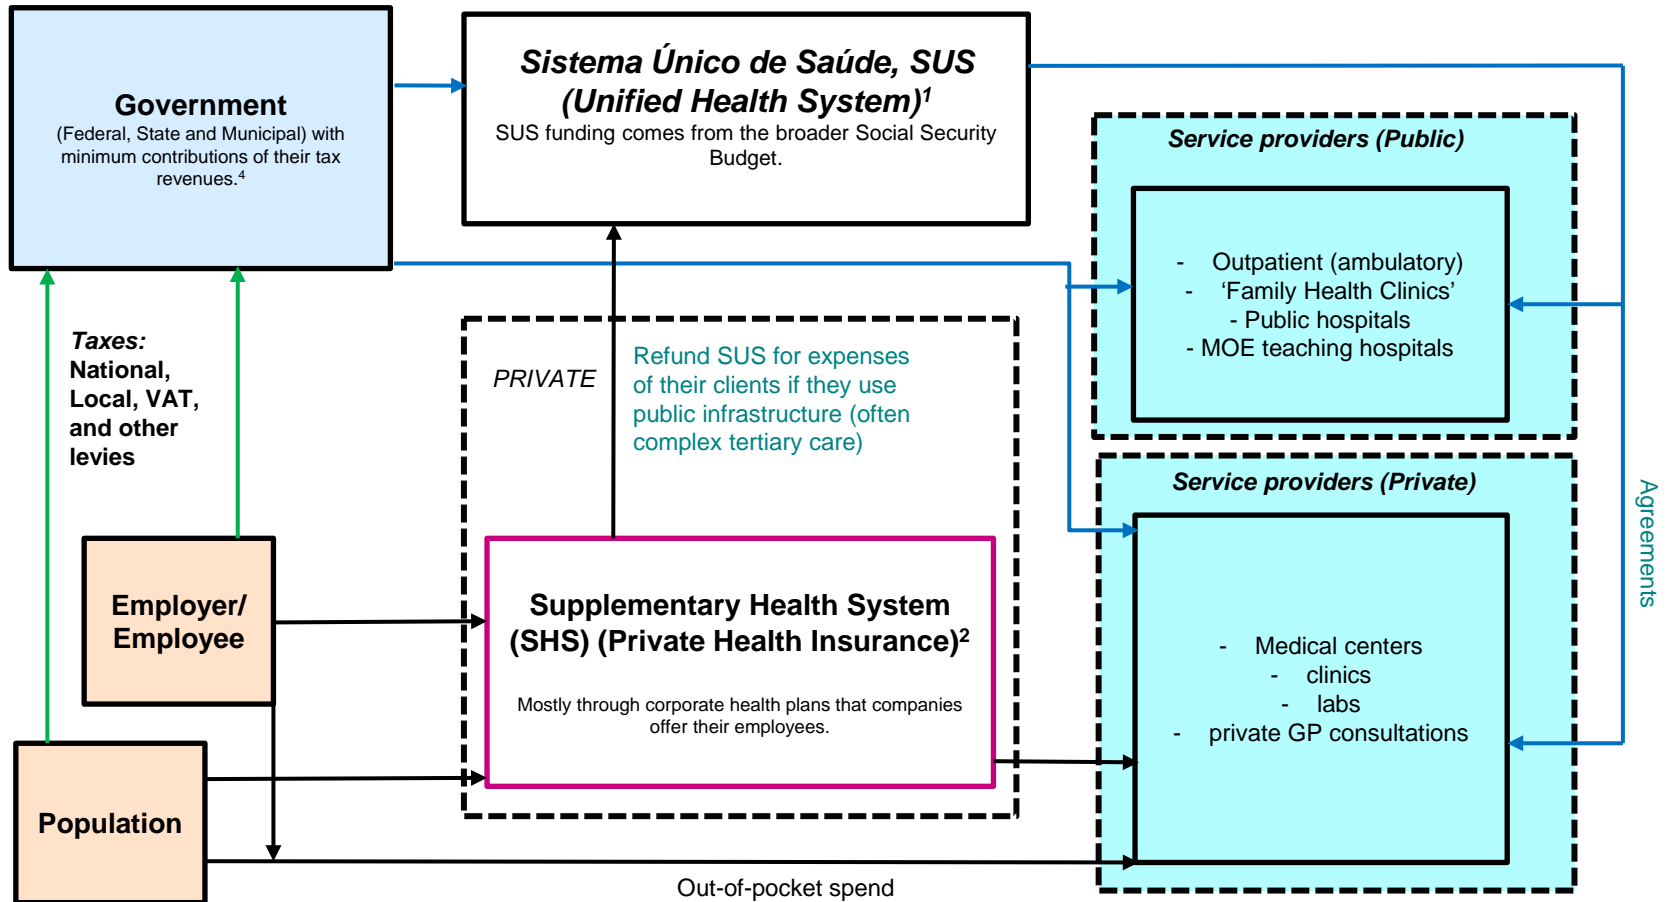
Government
(Federal, State and Municipal) with minimum contributions of their tax revenues.$^4$

Sistema Único de Saúde, SUS (Unified Health System)$^1$
SUS funding comes from the broader Social Security Budget.

Service providers (Public)

- Outpatient (ambulatory)
- 'Family Health Clinics'
- Public hospitals
- MOE teaching hospitals

Taxes:
National, Local, VAT, and other levies

PRIVATE

Refund SUS for expenses of their clients if they use public infrastructure (often complex tertiary care)

Service providers (Private)

Agreements

Employer/ Employee

Supplementary Health System (SHS) (Private Health Insurance)$^2$

Mostly through corporate health plans that companies offer their employees.

- Medical centers
- clinics
- labs
- private GP consultations

Population

Out-of-pocket spend